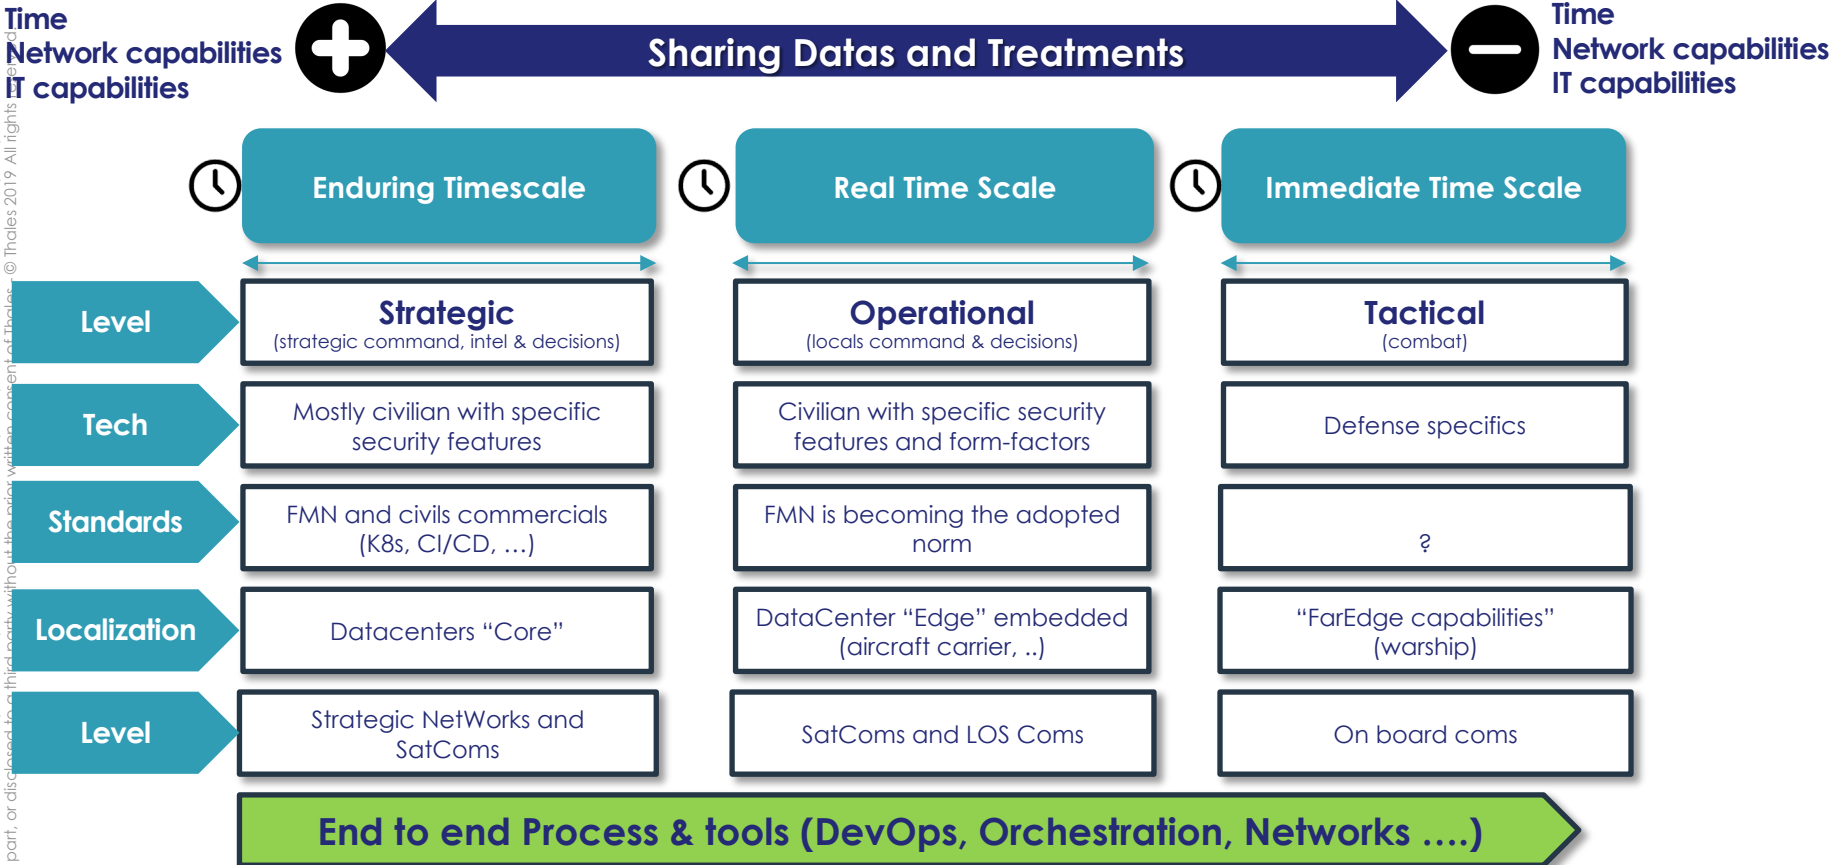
Time
Network capabilities
IT capabilities

Sharing Datas and Treatments

Time
Network capabilities
IT capabilities

Enduring Timescale

Real Time Scale

Immediate Time Scale

| | | | |
|---|---|---|---|
| Level | Strategic (strategic command, intel & decisions) | Operational (locals command & decisions) | Tactical (combat) |
| Tech | Mostly civilian with specific security features | Civilian with specific security features and form-factors | Defense specifics |
| Standards | FMN and civils commercials (K8s, CI/CD, …) | FMN is becoming the adopted norm | ? |
| Localization | Datacenters "Core" | DataCenter "Edge" embedded (aircraft carrier, ..) | "FarEdge capabilities" (warship) |
| Level | Strategic NetWorks and SatComs | SatComs and LOS Coms | On board coms |

End to end Process & tools (DevOps, Orchestration, Networks ….)

© Thales 2019 All rights reserved. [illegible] part, or disclosed to a third party without the prior written consent of Thales